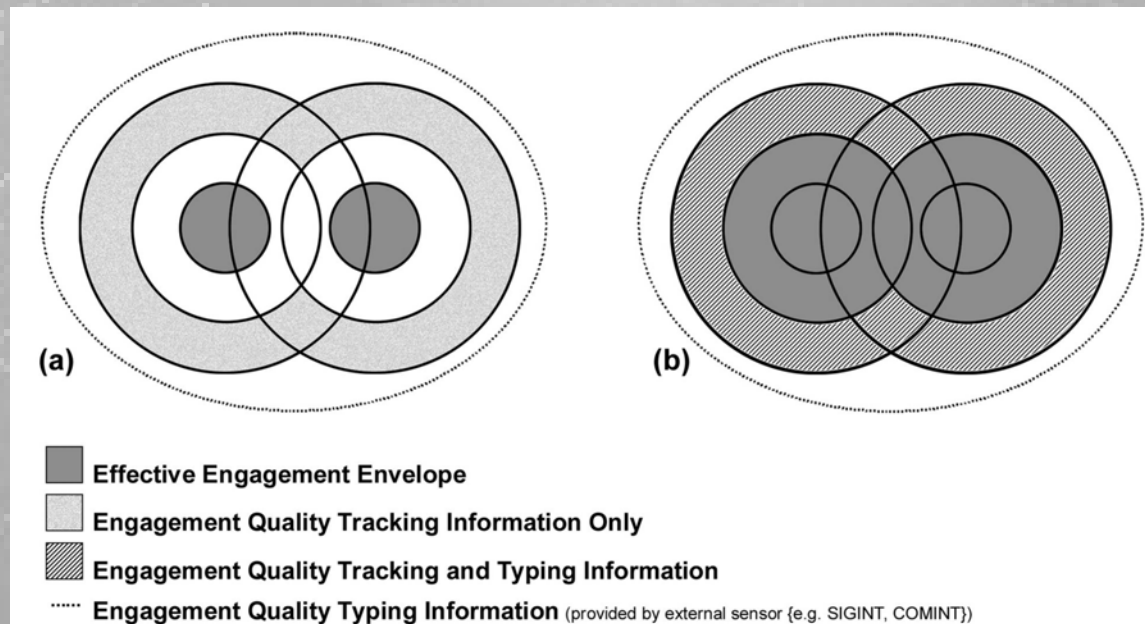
(a)

(b)

Effective Engagement Envelope

Engagement Quality Tracking Information Only

Engagement Quality Tracking and Typing Information

Engagement Quality Typing Information (provided by external sensor {e.g. SIGINT, COMINT})